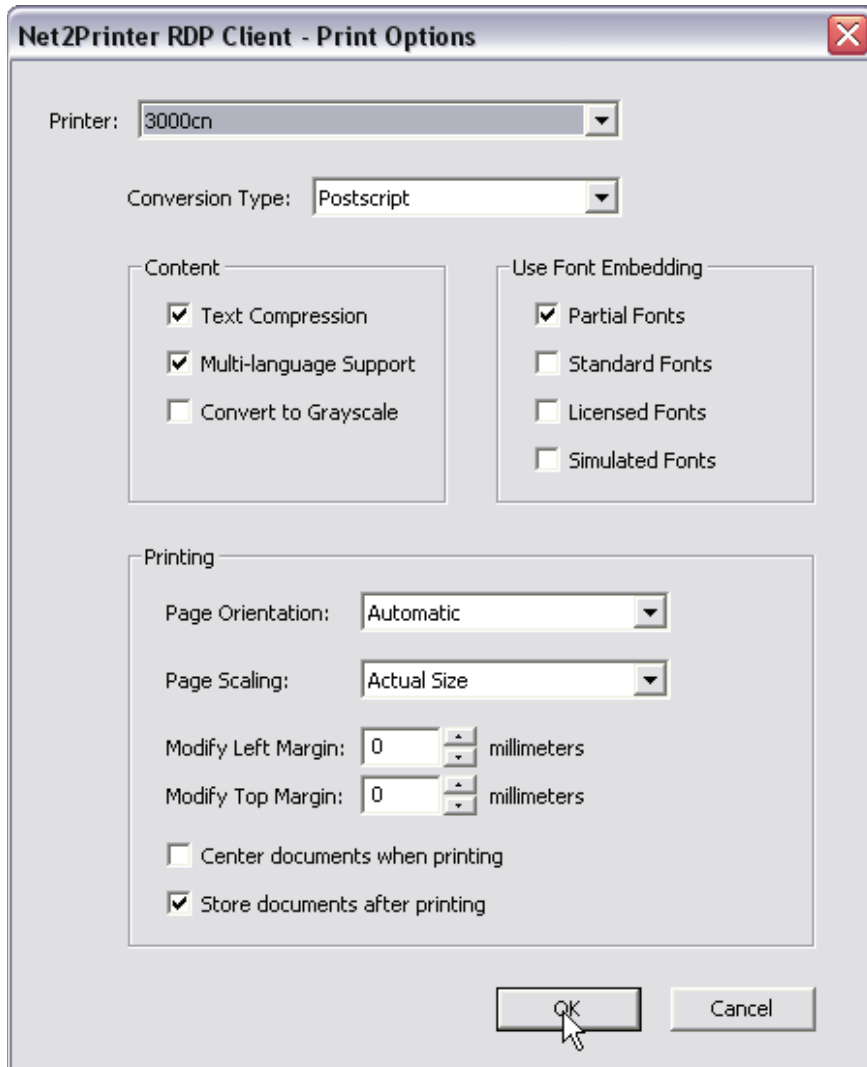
Net2Printer RDP Client - Print Options

Printer: 3000cn

Conversion Type: Postscript

Content
Text Compression
Multi-language Support
Convert to Grayscale

Use Font Embedding
Partial Fonts
Standard Fonts
Licensed Fonts
Simulated Fonts

Printing
Page Orientation: Automatic
Page Scaling: Actual Size
Modify Left Margin: 0 millimeters
Modify Top Margin: 0 millimeters
Center documents when printing
Store documents after printing

OK
Cancel